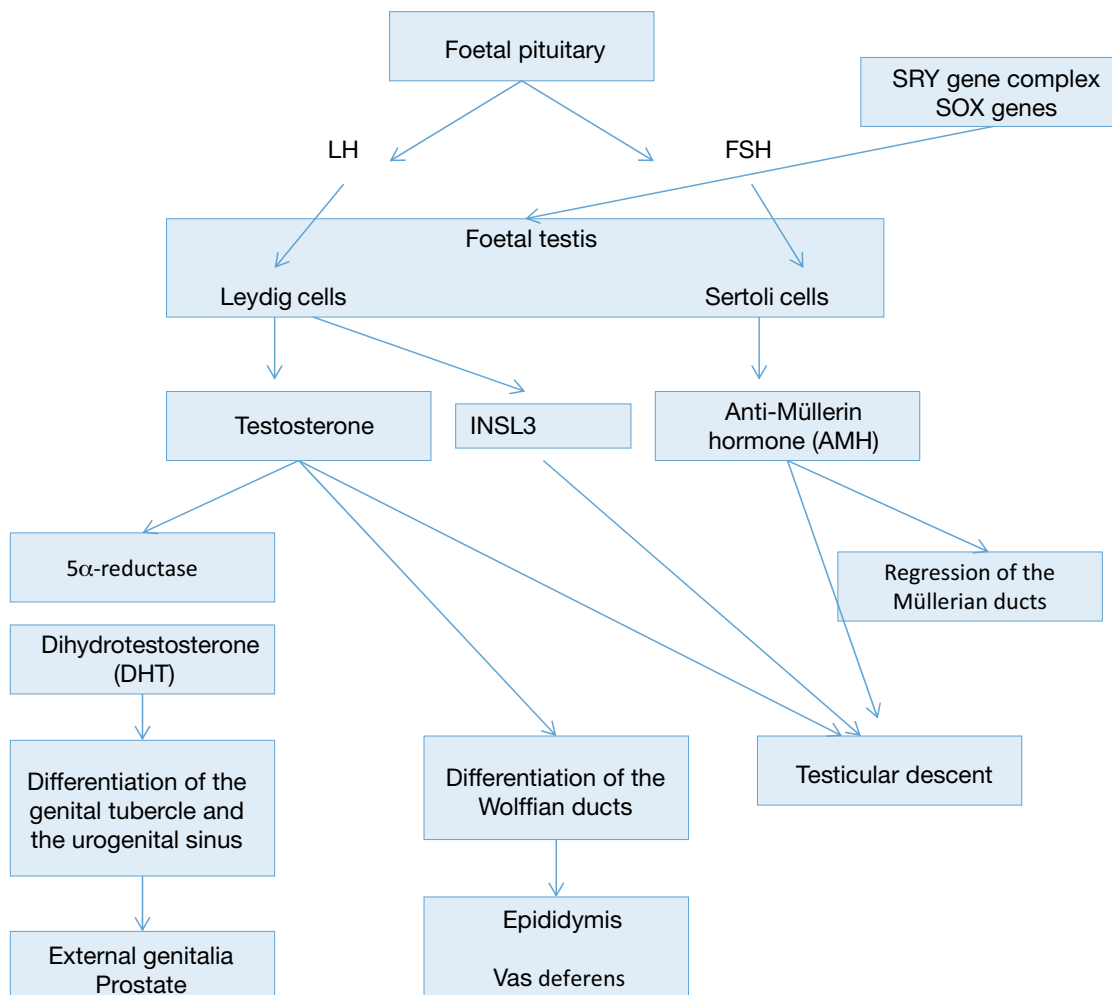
Foetal pituitary

SRY gene complex
SOX genes

LH

FSH

Foetal testis

Leydig cells

Sertoli cells

Testosterone

INSL3

Anti-Müllerin hormone (AMH)

5$\alpha$-reductase

Regression of the Müllerian ducts

Dihydrotestosterone (DHT)

Differentiation of the genital tubercle and the urogenital sinus

Differentiation of the Wolffian ducts

Testicular descent

External genitalia
Prostate

Epididymis

Vas deferens